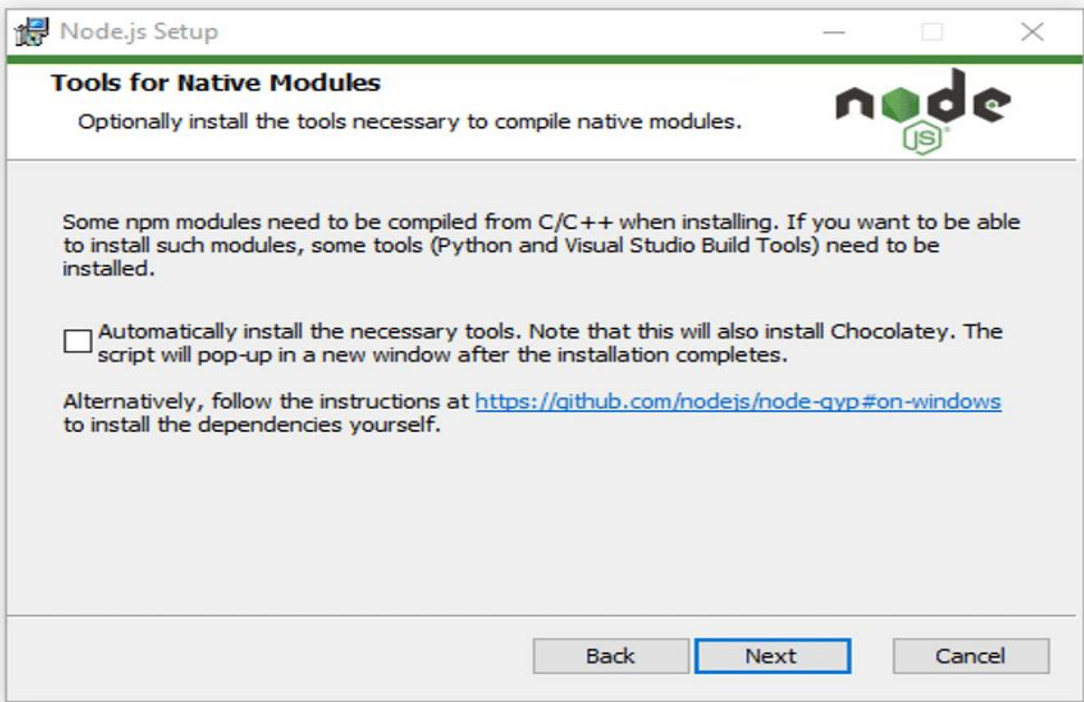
Node.js Setup

Tools for Native Modules

Optionally install the tools necessary to compile native modules.

node JS

Some npm modules need to be compiled from C/C++ when installing. If you want to be able to install such modules, some tools (Python and Visual Studio Build Tools) need to be installed.

Automatically install the necessary tools. Note that this will also install Chocolatey. The script will pop-up in a new window after the installation completes.

Alternatively, follow the instructions at https://github.com/nodejs/node-gyp#on-windows to install the dependencies yourself.

Back Next Cancel